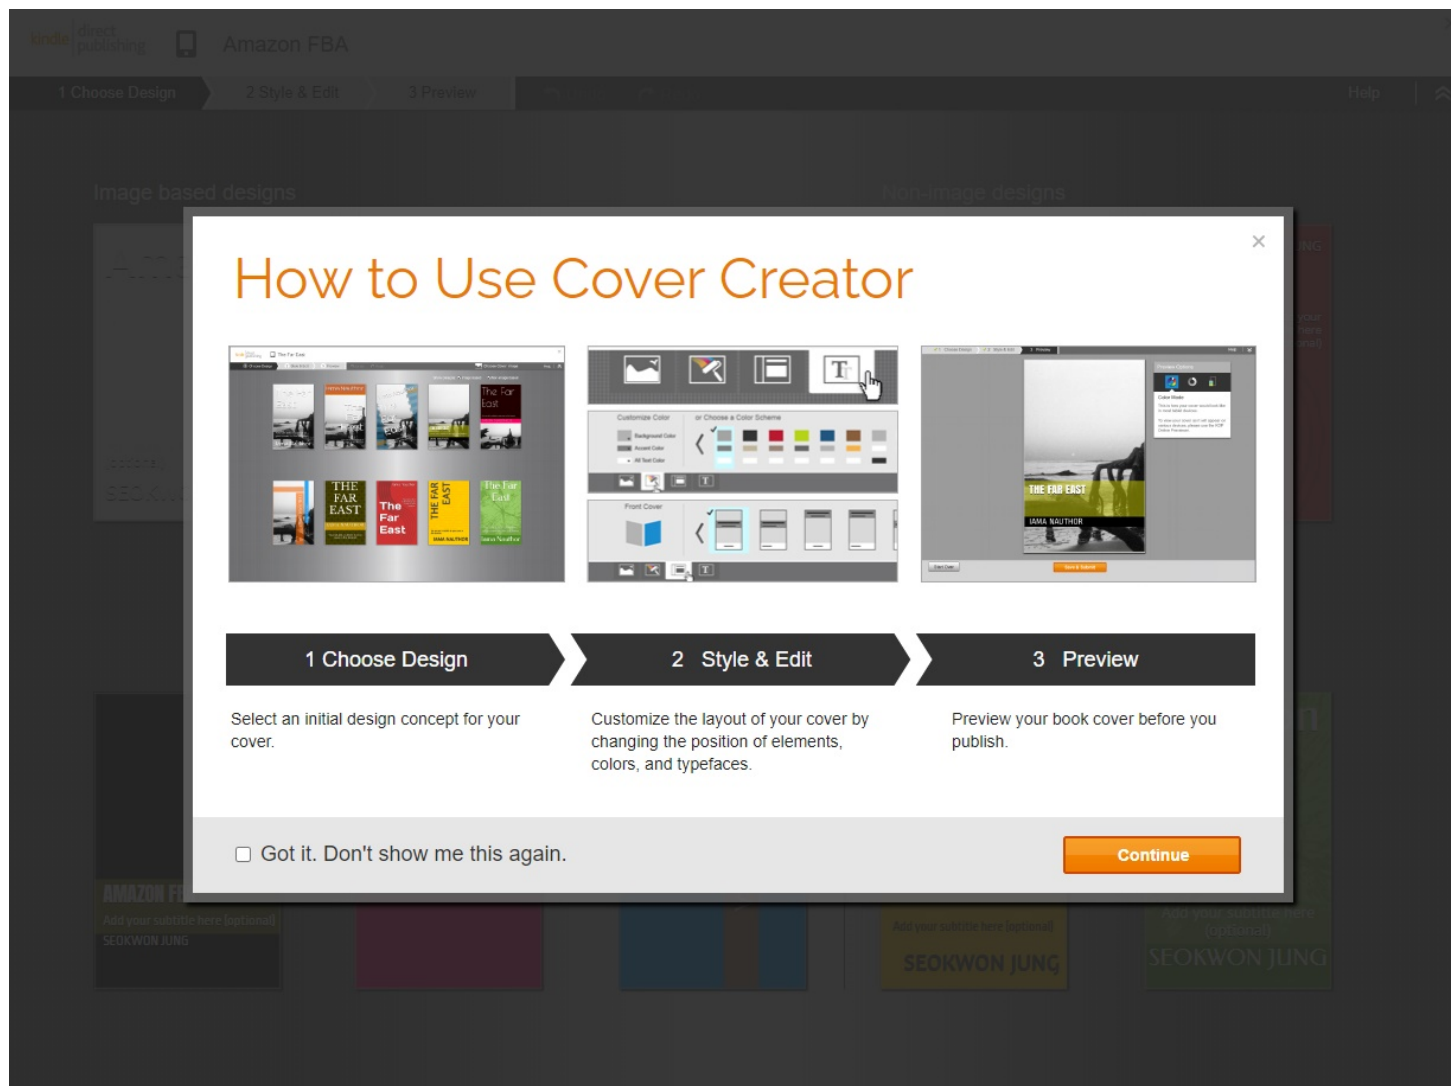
kindle direct publishing Amazon FBA

1 Choose Design 2 Style & Edit 3 Preview

Help

Image based designs

Non-image designs

×

How to Use Cover Creator

THE FAR EAST

The Far East

THE FAR EAST

The Far East

Customize Color

or Choose a Color Scheme

Background Color

Accent Color

All Text Color

Front Cover

THE FAR EAST

IAMA NAUTHOR

1 Choose Design

2 Style & Edit

3 Preview

Select an initial design concept for your cover.

Customize the layout of your cover by changing the position of elements, colors, and typefaces.

Preview your book cover before you publish.

Got it. Don't show me this again.

Continue

AMAZON FBA

Add your subtitle here [optional]

SEOKWON JUNG

Add your subtitle here [optional]

SEOKWON JUNG

Add your subtitle here (optional)

SEOKWON JUNG